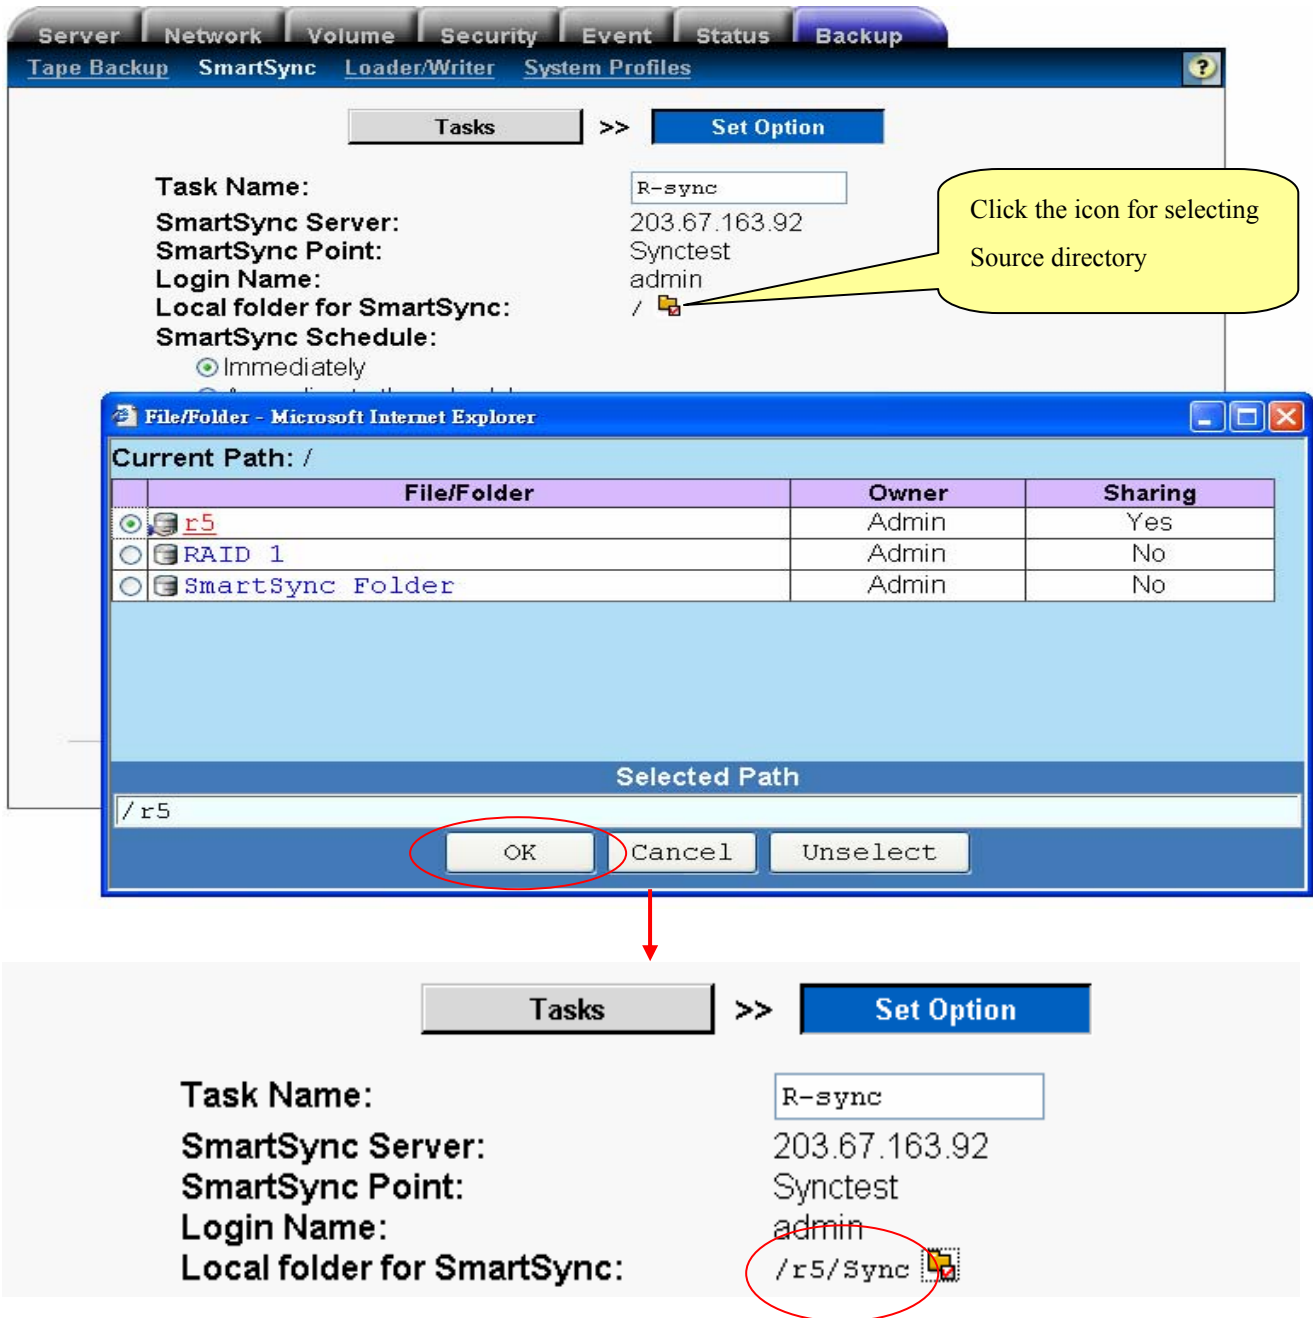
Server Network Volume Security Event Status Backup

Tape Backup SmartSync Loader/Writer System Profiles

?

Tasks >> Set Option

Task Name: R-sync

SmartSync Server: 203.67.163.92

SmartSync Point: Synctest

Login Name: admin

Local folder for SmartSync: /

SmartSync Schedule:

Immediately

Click the icon for selecting Source directory

File/Folder - Microsoft Internet Explorer

Current Path: /

| | File/Folder | Owner | Sharing |
|---|---|---|---|
| | r5 | Admin | Yes |
| | RAID 1 | Admin | No |
| | SmartSync Folder | Admin | No |

Selected Path

/r5

OK Cancel Unselect

Tasks >> Set Option

Task Name: R-sync

SmartSync Server: 203.67.163.92

SmartSync Point: Synctest

Login Name: admin

Local folder for SmartSync: /r5/Sync